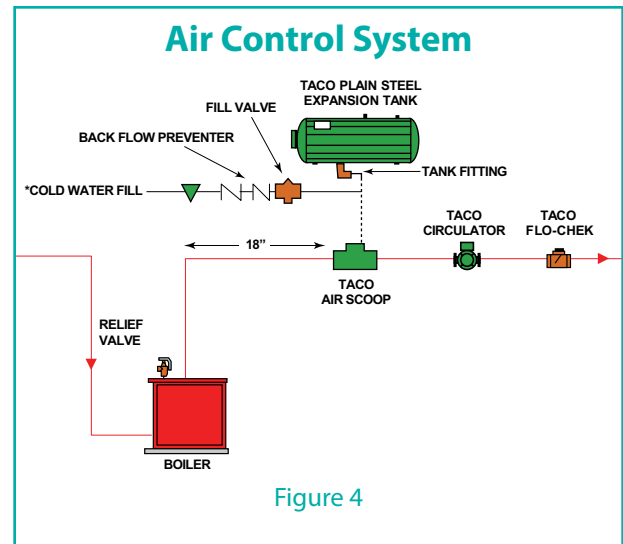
Air Control System

TACO PLAIN STEEL EXPANSION TANK

FILL VALVE

BACK FLOW PREVENTER

TANK FITTING

*COLD WATER FILL

18"

TACO CIRCULATOR

TACO FLO-CHEK

TACO AIR SCOOP

RELIEF VALVE

BOILER

Figure 4